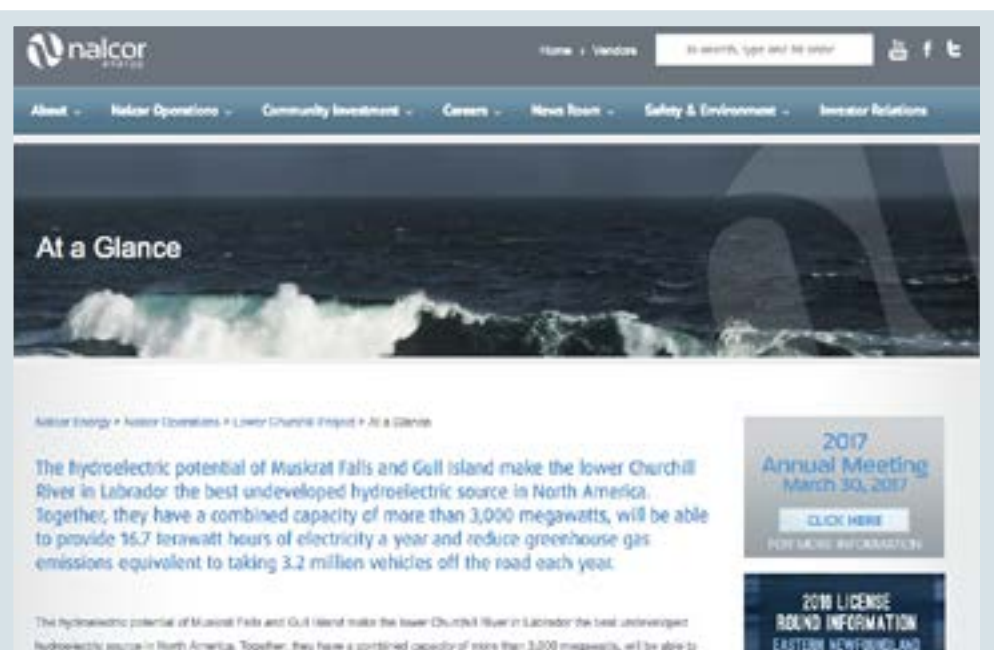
nalcor
energy

Home | Vendors

to search, type and hit enter

About | Nalcor Operations | Community Investment | Careers | News Room | Safety & Environment | Investor Relations

At a Glance

Nalcor Energy > Nalcor Operations > Lower Churchill Project > At a Glance

The hydroelectric potential of Muskrat Falls and Gull Island make the lower Churchill River in Labrador the best undeveloped hydroelectric source in North America. Together, they have a combined capacity of more than 3,000 megawatts, will be able to provide 16.7 terawatt hours of electricity a year and reduce greenhouse gas emissions equivalent to taking 3.2 million vehicles off the road each year.

The hydroelectric potential of Muskrat Falls and Gull Island make the lower Churchill River in Labrador the best undeveloped hydroelectric source in North America. Together, they have a combined capacity of more than 3,000 megawatts, will be able to

2017
Annual Meeting
March 30, 2017
CLICK HERE
FOR MORE INFORMATION

2018 LICENSE
ROUND INFORMATION
EASTERN NEWFOUNDLAND